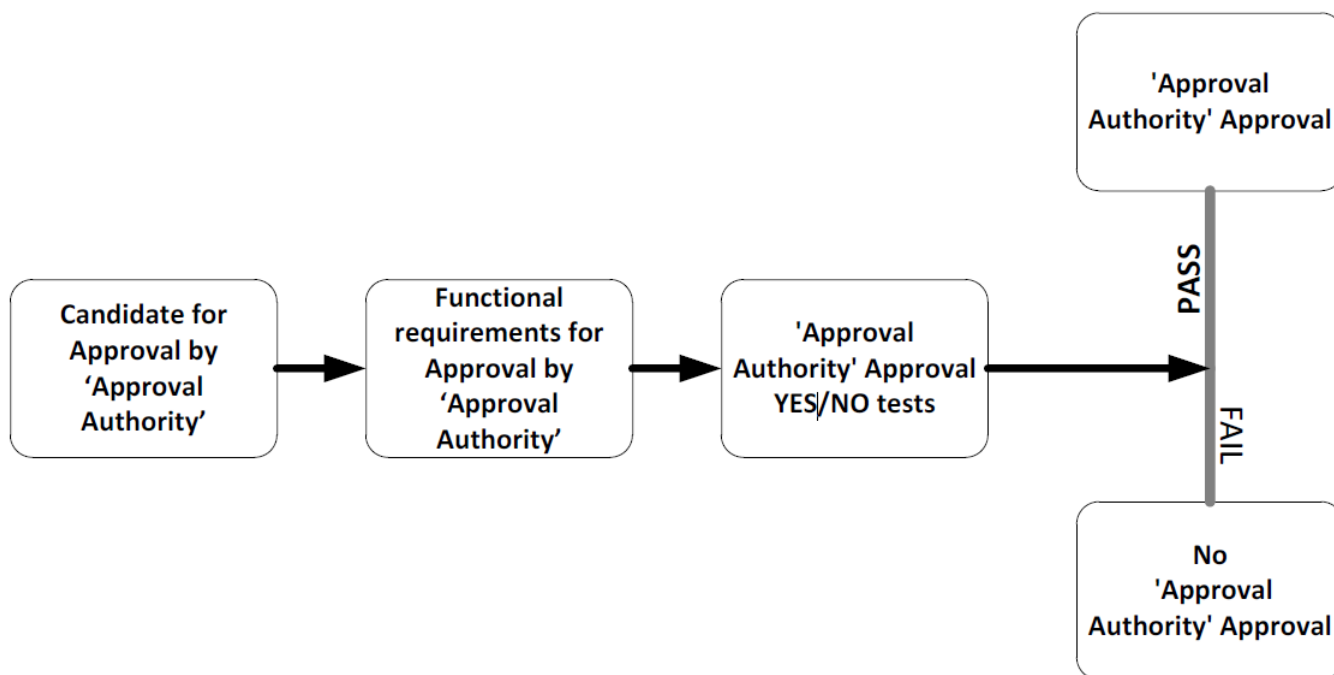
'Approval Authority' Approval

Candidate for Approval by ‘Approval Authority’

Functional requirements for Approval by ‘Approval Authority’

'Approval Authority' Approval YES/NO tests

PASS

FAIL

No 'Approval Authority' Approval